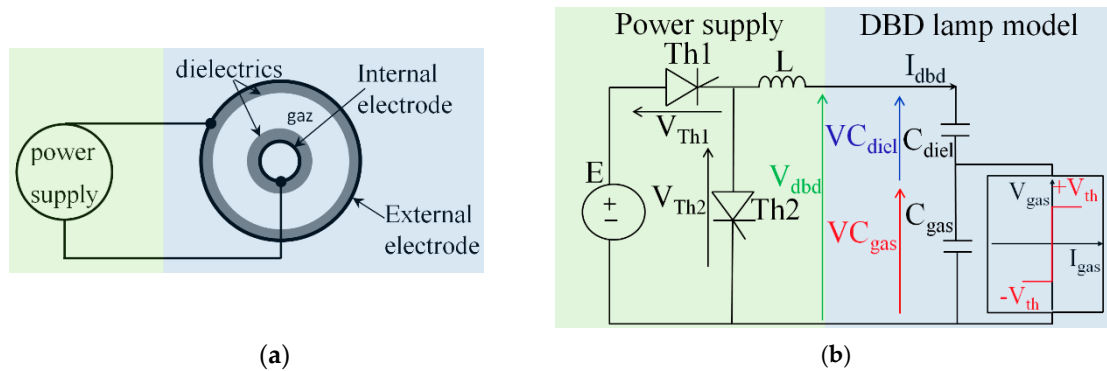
dielectrics
Internal electrode
gaz
power supply
External electrode

(a)

Power supply
DBD lamp model
Th1
L
$I_{dbd}$
$V_{Th1}$
$VC_{diel}$
$C_{diel}$
E
$V_{Th2}$
Th2
$V_{dbd}$
$V_{gas}$
$+V_{th}$
$C_{gas}$
$VC_{gas}$
$I_{gas}$
$-V_{th}$

(b)